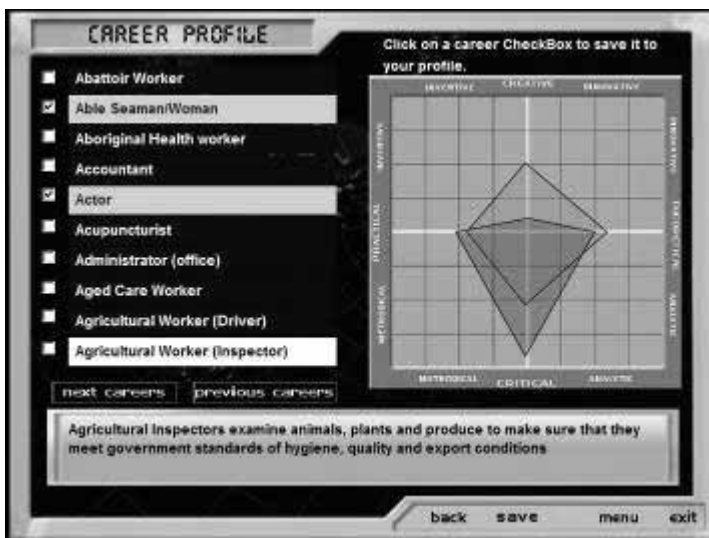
CAREER PROFILE

Click on a career CheckBox to save it to your profile.

Abattoir Worker
Able Seaman/Woman
Aboriginal Health worker
Accountant
Actor
Acupuncturist
Administrator (office)
Aged Care Worker
Agricultural Worker (Driver)
Agricultural Worker (Inspector)

next careers
previous careers

INVENTIVE
CREATIVE
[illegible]
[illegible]
PRACTICAL
METHODICAL
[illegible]
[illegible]
ANALYTIC
METHODICAL
CRITICAL
ANALYTIC

Agricultural inspectors examine animals, plants and produce to make sure that they meet government standards of hygiene, quality and export conditions

back
save
menu
exit